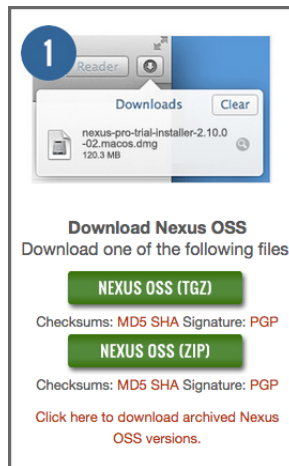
1

Reader

Downloads

Clear

nexus-pro-trial-installer-2.10.0-02.macos.dmg
120.3 MB

Download Nexus OSS

Download one of the following files

NEXUS OSS (TGZ)

Checksums: MD5 SHA Signature: PGP

NEXUS OSS (ZIP)

Checksums: MD5 SHA Signature: PGP

Click here to download archived Nexus OSS versions.